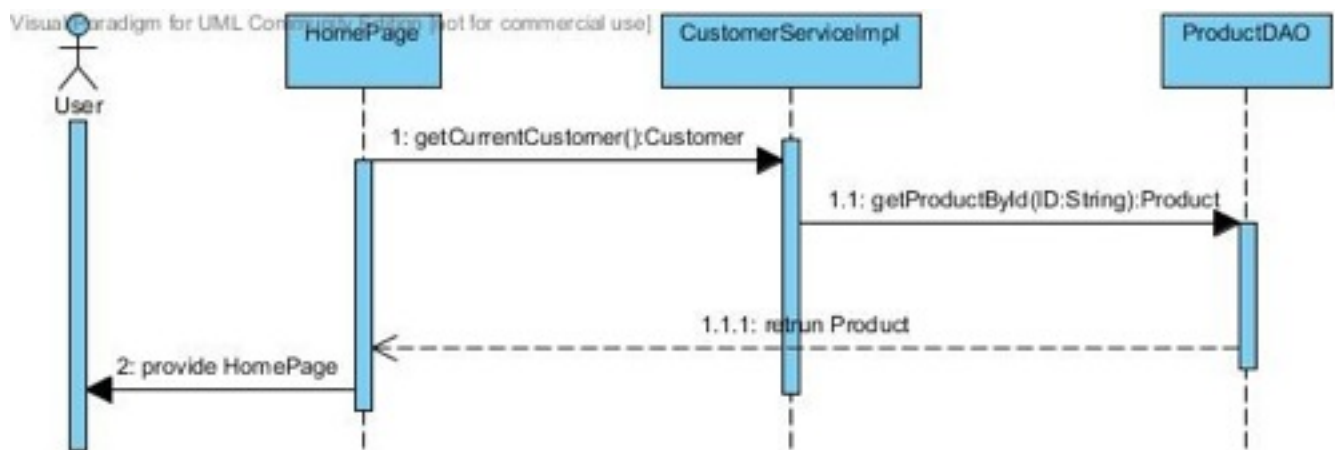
Visual Paradigm for UML Community Edition [not for commercial use]

User

HomePage

CustomerServiceImpl

ProductDAO

1: getCurrentCustomer():Customer

1.1: getProductById(ID:String):Product

1.1.1: retrun Product

2: provide HomePage